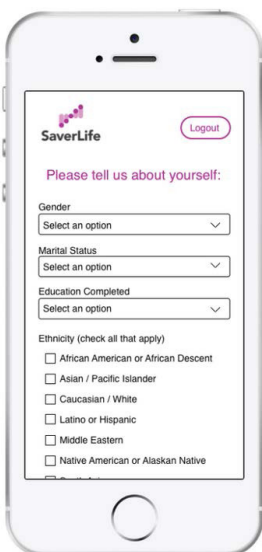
SaverLife

Logout

Please tell us about yourself:

Gender

Select an option

Marital Status

Select an option

Education Completed

Select an option

Ethnicity (check all that apply)

African American or African Descent

Asian / Pacific Islander

Caucasian / White

Latino or Hispanic

Middle Eastern

Native American or Alaskan Native

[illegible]